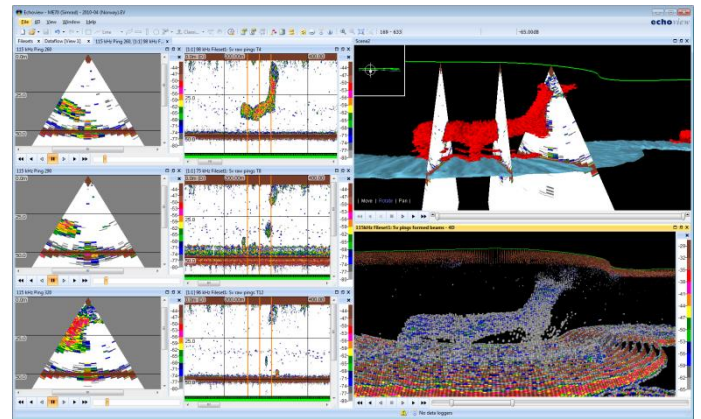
Echoview - ME70 (Simrad) - 2010-04 (Norway).EV

File Edit View Window Help

echoview

Filesets Dataflow (View 1) 115 kHz Ping 260, [1:1] 98 kHz F...

Scene2

Move | Rotate | Pan |

115kHz Fileset1: Sv pings formed beams - 40

No data loggers

-165.00dB

115 kHz Ping 260

115 kHz Ping 290

115 kHz Ping 320

[1:1] 98 kHz Fileset1: Sv raw pings T4

[1:1] 75 kHz Fileset1: Sv raw pings T8

[1:1] 98 kHz Fileset1: Sv raw pings T12

25.0

0.0m

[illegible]